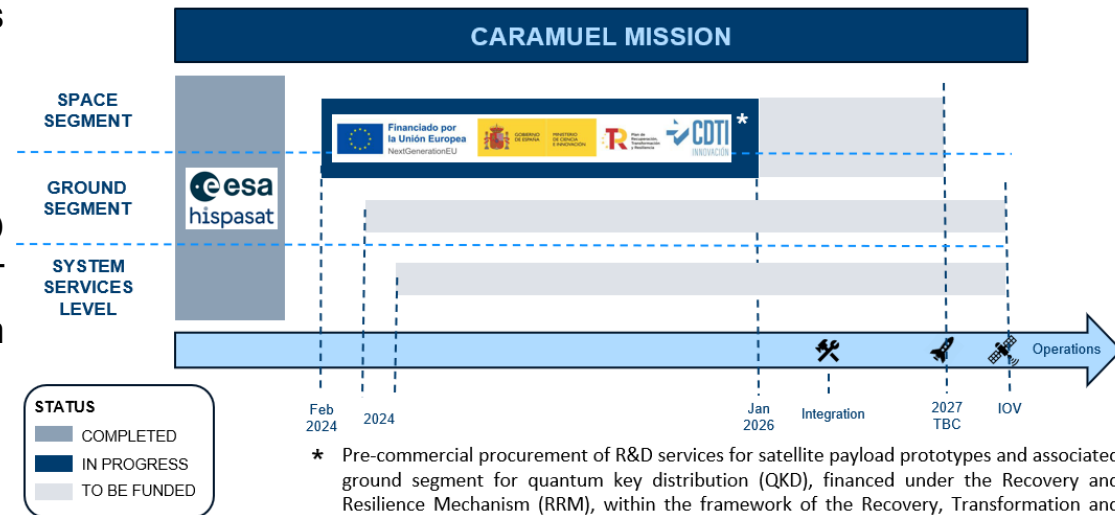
CARAMUEL MISSION

SPACE SEGMENT

GROUND SEGMENT

SYSTEM SERVICES LEVEL

esa
hispasat

Financiado por la Unión Europea
NextGenerationEU

GOBIERNO DE ESPAÑA
MINISTERIO DE CIENCIA E INNOVACIÓN

Plan de Recuperación, Transformación y Resiliencia

CDTI
INNOVACIÓN

*

Operations

Feb 2024

2024

Jan 2026

Integration

2027 TBC

IOV

STATUS
COMPLETED
IN PROGRESS
TO BE FUNDED

* Pre-commercial procurement of R&D services for satellite payload prototypes and associated ground segment for quantum key distribution (QKD), financed under the Recovery and Resilience Mechanism (RRM), within the framework of the Recovery, Transformation and